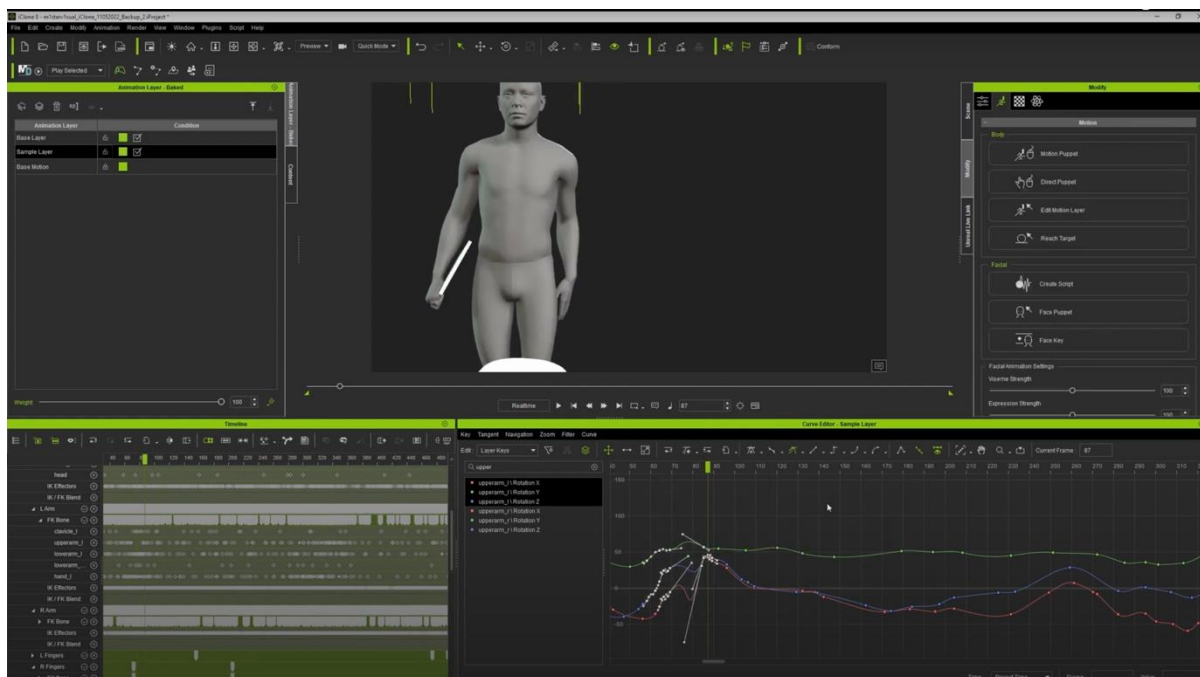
iClone 8 - en\dam\Visual_iClone_11052022_Backup_2.iProject *

File Edit Create Modify Animation Render View Window Plugins Script Help

Preview Quick Mode Conform

Play Selected

Animation Layer - Baked

| Animation Layer | Condition |
|---|---|
| Base Layer | |
| Sample Layer | |
| Base Motion | |

Animation Layer - Baked

Content

Weight 100

Realtime 87

Modify

Scene

Modify

Motion

Body

Motion Puppet

Direct Puppet

Edit Motion Layer

Reach Target

Facial

Create Script

Face Puppet

Face Key

Facial Animation Settings

Viseme Strength 100

Expression Strength 100

Timeline

head
IK Effectors
IK / FK Blend
L Arm
FK Bone
clavicle_l
upperarm_l
lowerarm_l
lowerarm_...
hand_l
IK Effectors
IK / FK Blend
R Arm
FK Bone
IK Effectors
IK / FK Blend
L Fingers
R Fingers

40 60 100 120 140 160 180 200 220 240 260 280 300 320 340 360 380 400 420 440 460

Curve Editor - Sample Layer

Key Tangent Navigation Zoom Filter Curve

Edit: Layer Keys Current Frame: 87

upper

upperarm_l Rotation X
upperarm_l Rotation Y
upperarm_l Rotation Z
upperarm_r Rotation X
upperarm_r Rotation Y
upperarm_r Rotation Z

40 50 60 70 80 90 100 110 120 130 140 150 160 170 180 190 200 210 220 230 240 250 260 270 280 290 300 310

150
100
50
-50